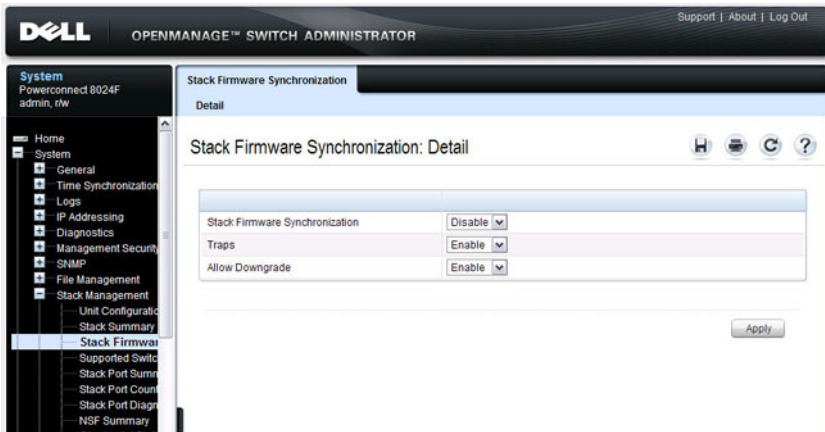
DELL OPENMANAGE™ SWITCH ADMINISTRATOR

Support | About | Log Out

System
Powerconnect 8024F
admin, r/w

Home
System
General
Time Synchronization
Logs
IP Addressing
Diagnostics
Management Security
SNMP
File Management
Stack Management
Unit Configuratio
Stack Summary
Stack Firmwar
Supported Switc
Stack Port Summ
Stack Port Count
Stack Port Diagn
NSF Summary

Stack Firmware Synchronization

Detail

Stack Firmware Synchronization: Detail

| | |
|---|---|
| Stack Firmware Synchronization | Disable |
| Traps | Enable |
| Allow Downgrade | Enable |

Apply